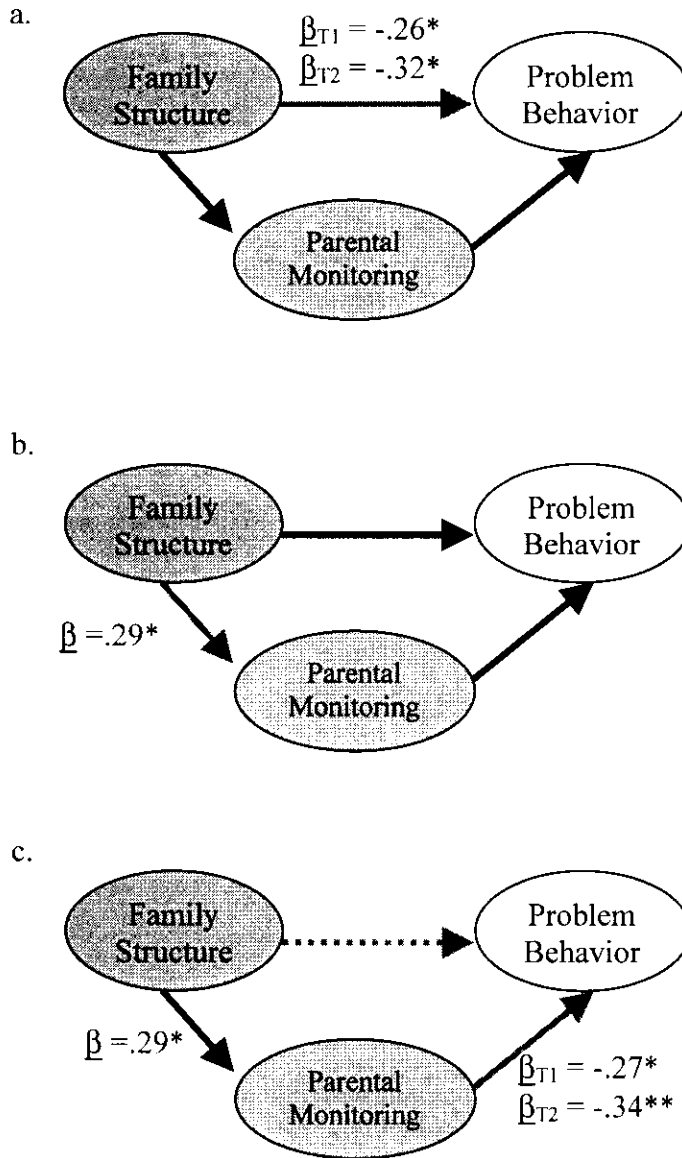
a.

$\underline{\beta}_{T1} = -.26^*$
$\underline{\beta}_{T2} = -.32^*$

Family Structure

Problem Behavior

Parental Monitoring

b.

Family Structure

Problem Behavior

$\underline{\beta} = .29^*$

Parental Monitoring

c.

Family Structure

Problem Behavior

$\underline{\beta} = .29^*$

Parental Monitoring

$\underline{\beta}_{T1} = -.27^*$
$\underline{\beta}_{T2} = -.34^{**}$